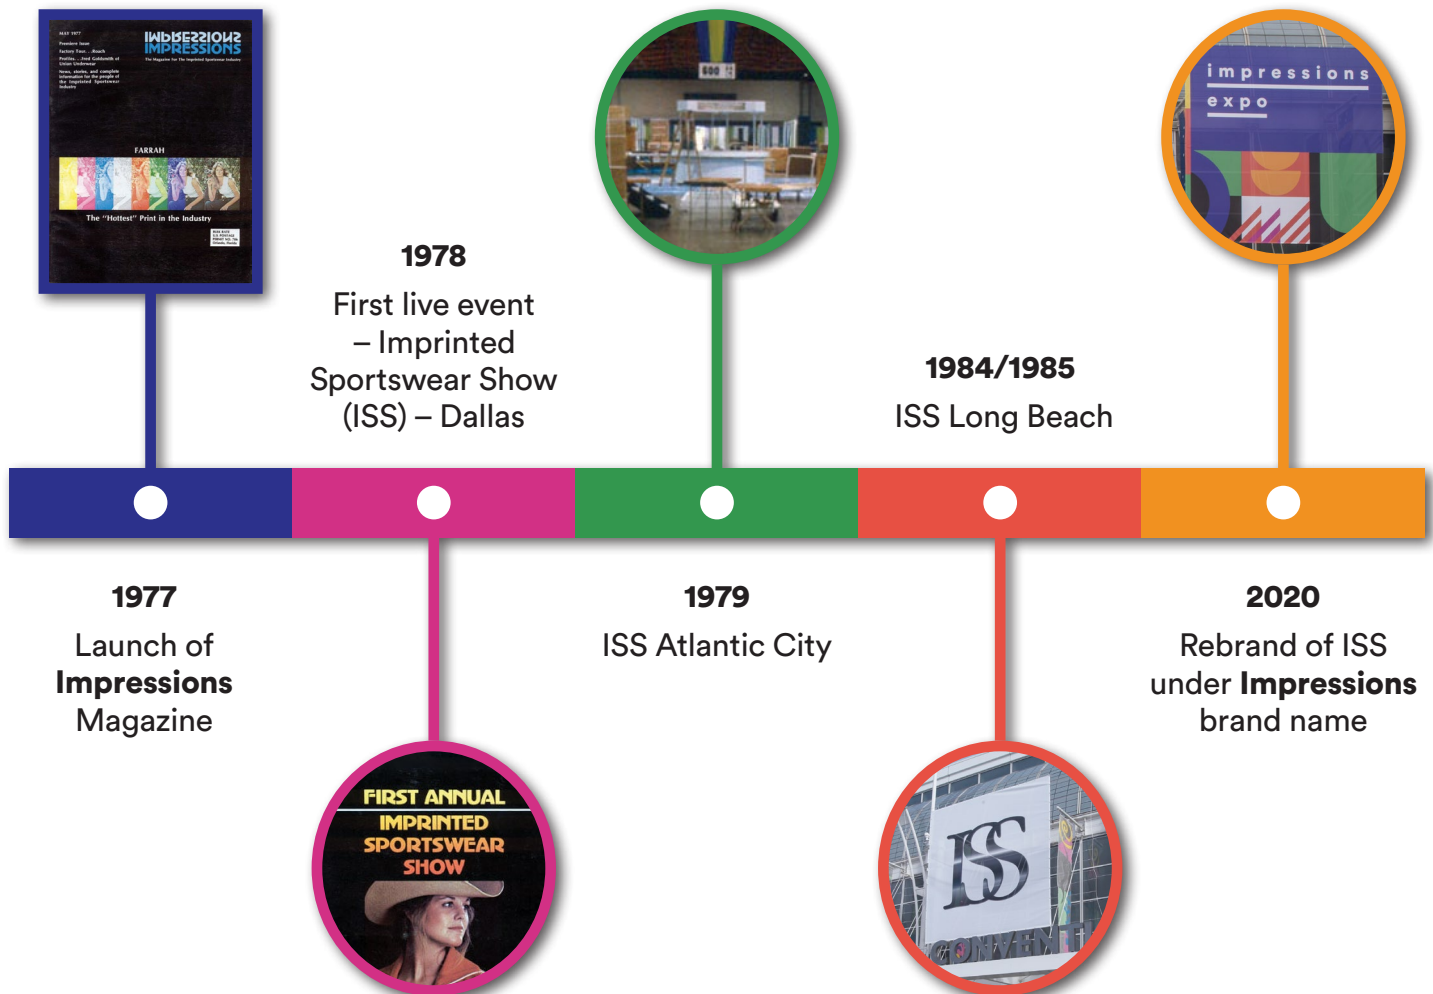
MAY 1977

Premiere Issue

Factory Tour... Roach

Profiles... Fred Goldsmith of Union Underwear

News, stories, and complete information for the people of the Imprinted Sportswear Industry

IMPRESSIONS
IMPRESSIONS

The Magazine For The Imprinted Sportswear Industry

FARRAH

The "Hottest" Print in the Industry

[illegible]

1978

First live event – Imprinted Sportswear Show (ISS) – Dallas

600

1984/1985

ISS Long Beach

impressions expo

1977

Launch of **Impressions** Magazine

FIRST ANNUAL IMPRINTED SPORTSWEAR SHOW

1979

ISS Atlantic City

ISS

CONVENTI

2020

Rebrand of ISS under **Impressions** brand name